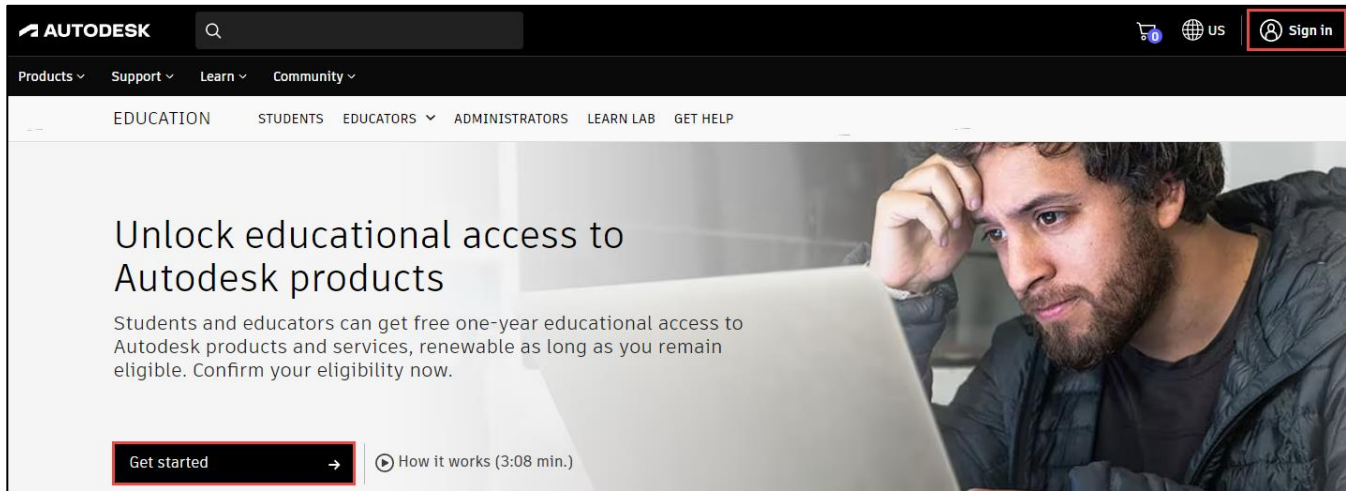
AUTODESK

0 US Sign in

Products Support Learn Community

EDUCATION STUDENTS EDUCATORS ADMINISTRATORS LEARN LAB GET HELP

Unlock educational access to Autodesk products

Students and educators can get free one-year educational access to Autodesk products and services, renewable as long as you remain eligible. Confirm your eligibility now.

Get started →

How it works (3:08 min.)